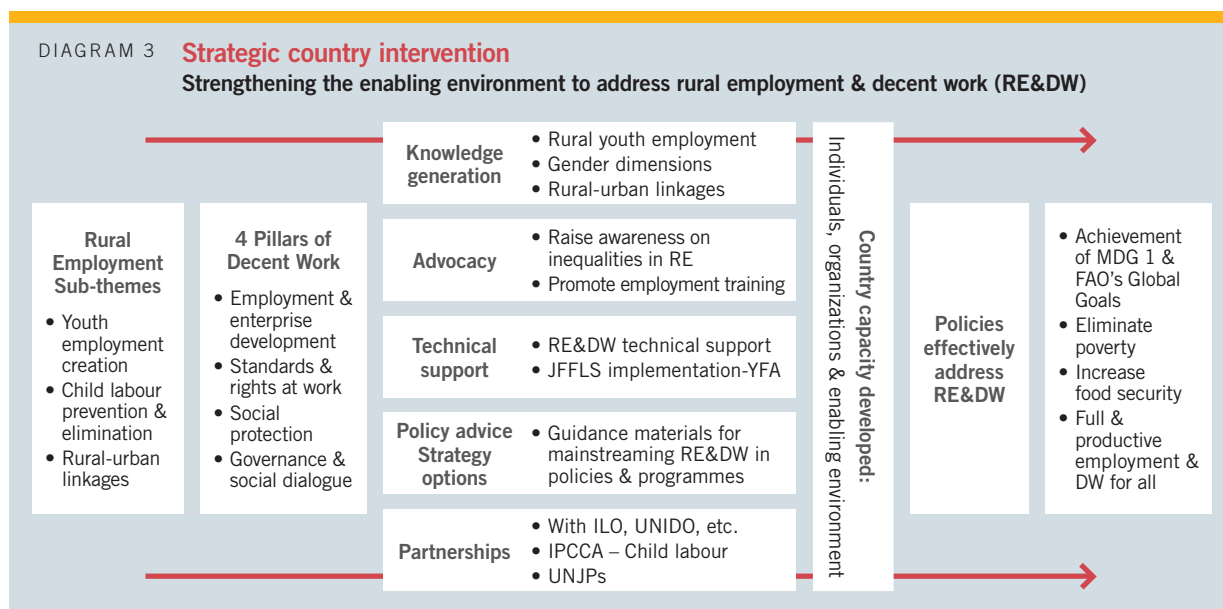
DIAGRAM 3 Strategic country intervention

Strengthening the enabling environment to address rural employment & decent work (RE&DW)

Rural Employment Sub-themes
• Youth employment creation
• Child labour prevention & elimination
• Rural-urban linkages

4 Pillars of Decent Work
• Employment & enterprise development
• Standards & rights at work
• Social protection
• Governance & social dialogue

Knowledge generation
• Rural youth employment
• Gender dimensions
• Rural-urban linkages

Advocacy
• Raise awareness on inequalities in RE
• Promote employment training

Technical support
• RE&DW technical support
• JFFLS implementation-YFA

Policy advice Strategy options
• Guidance materials for mainstreaming RE&DW in policies & programmes

Partnerships
• With ILO, UNIDO, etc.
• IPCCA – Child labour
• UNJPs

Country capacity developed: Individuals, organizations & enabling environment

Policies effectively address RE&DW

• Achievement of MDG 1 & FAO's Global Goals
• Eliminate poverty
• Increase food security
• Full & productive employment & DW for all